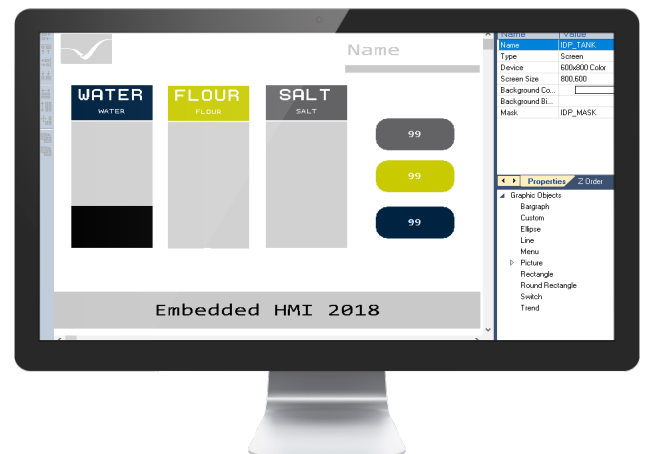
Name

WATER
WATER

FLOUR
FLOUR

SALT
SALT

99

99

99

Embedded HMI 2018

| Name | Value |
|---|---|
| Name | IDP_TANK |
| Type | Screen |
| Device | 600x800 Color |
| Screen Size | 800,600 |
| Background Co... | |
| Background Bi... | |
| Mask | IDP_MASK |

Properties
Z Order

Graphic Objects
Bargraph
Custom
Ellipse
Line
Menu
Picture
Rectangle
Round Rectangle
Switch
Trend